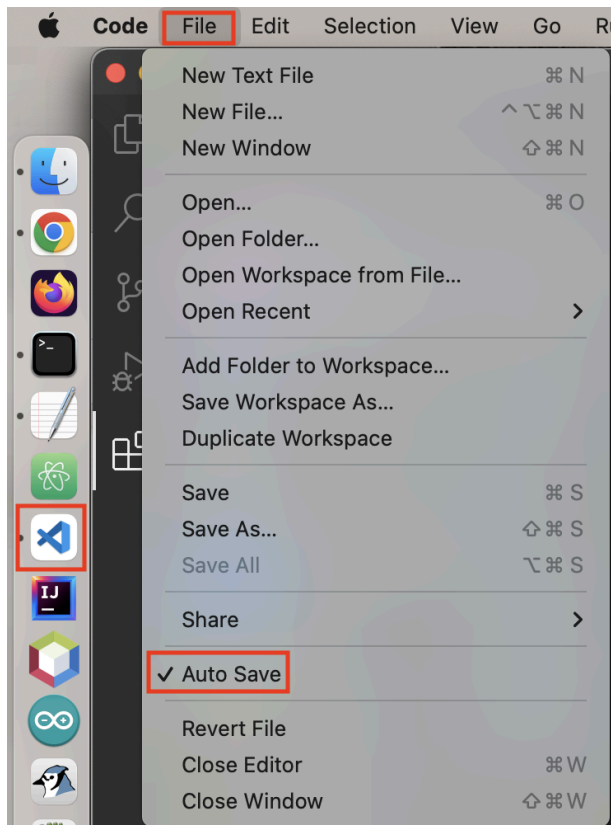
Code File Edit Selection View Go R

New Text File ⌘N
New File... ^⌥⌘N
New Window ⇧⌘N

Open... ⌘O
Open Folder...
Open Workspace from File...
Open Recent >

Add Folder to Workspace...
Save Workspace As...
Duplicate Workspace

Save ⌘S
Save As... ⇧⌘S
Save All ⌥⌘S

Share >

✓ Auto Save

Revert File
Close Editor ⌘W
Close Window ⇧⌘W

IJ